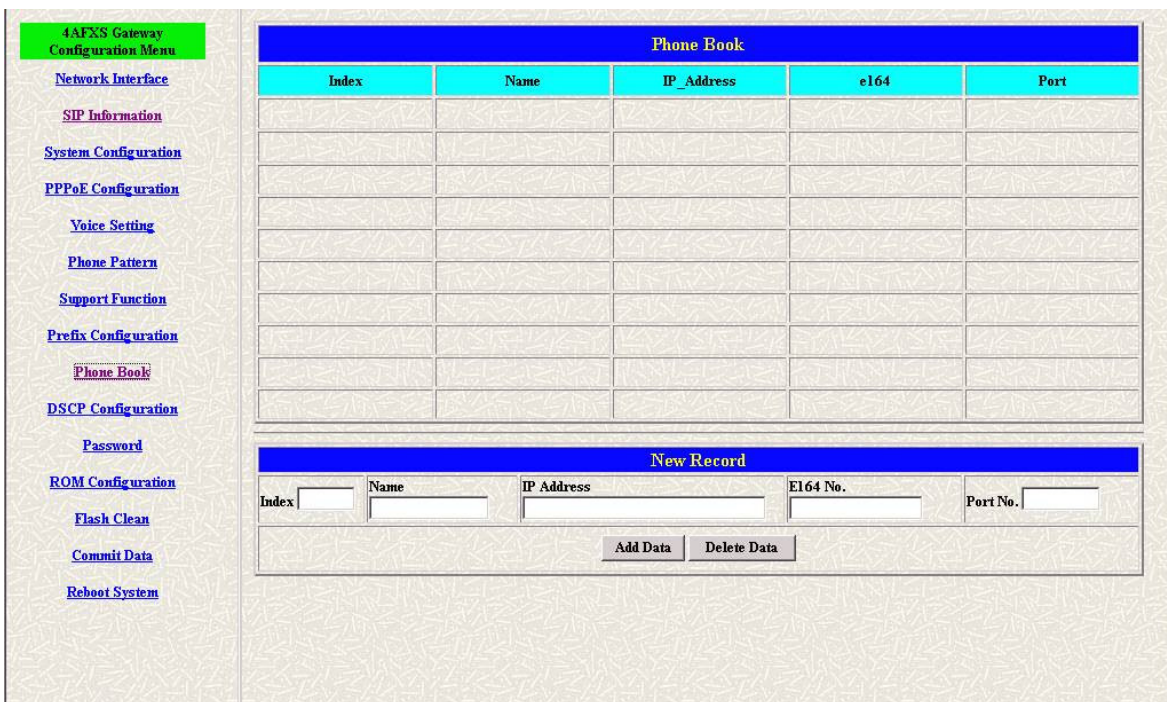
4AFXS Gateway Configuration Menu

Network Interface

SIP Information

System Configuration

PPPoE Configuration

Voice Setting

Phone Pattern

Support Function

Prefix Configuration

Phone Book

DSCP Configuration

Password

ROM Configuration

Flash Clean

Commit Data

Reboot System

Phone Book

| Index | Name | IP_Address | e164 | Port |
|---|---|---|---|---|
| | | | | |
| | | | | |
| | | | | |
| | | | | |
| | | | | |
| | | | | |
| | | | | |
| | | | | |
| | | | | |
| | | | | |

New Record

Index Name IP Address E164 No. Port No.

Add Data Delete Data